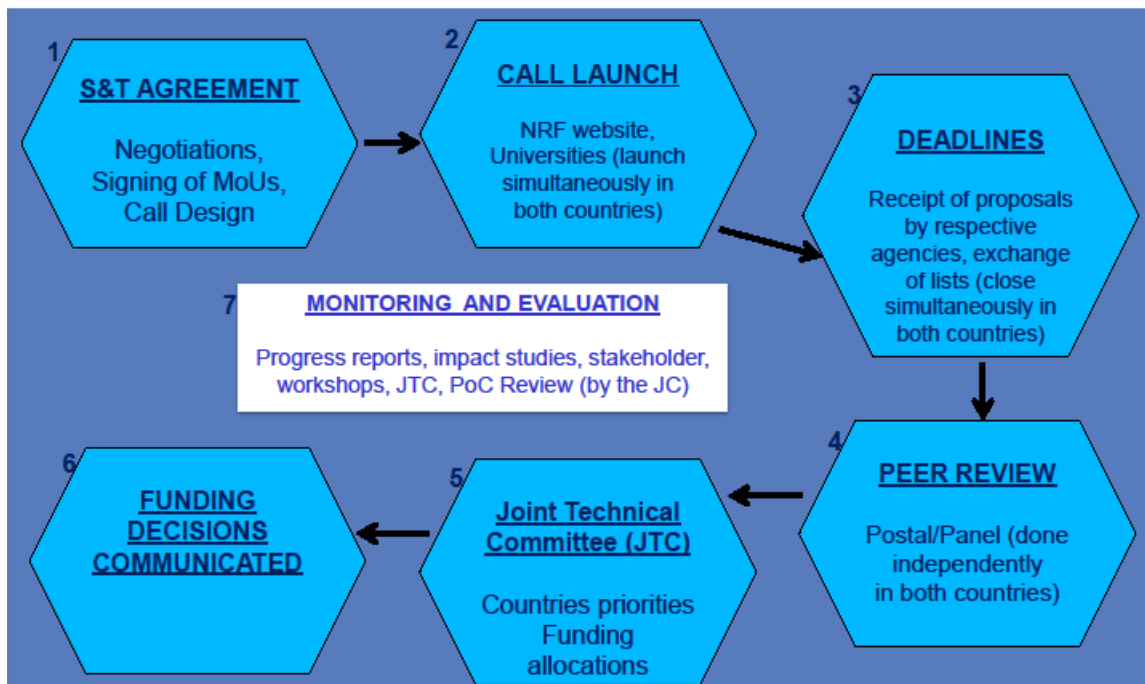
1

S&T AGREEMENT

Negotiations, Signing of MoUs, Call Design

2

CALL LAUNCH

NRF website, Universities (launch simultaneously in both countries)

3

DEADLINES

Receipt of proposals by respective agencies, exchange of lists (close simultaneously in both countries)

7

MONITORING AND EVALUATION

Progress reports, impact studies, stakeholder, workshops, JTC, PoC Review (by the JC)

4

PEER REVIEW

Postal/Panel (done independently in both countries)

5

Joint Technical Committee (JTC)

Countries priorities Funding allocations

6

FUNDING DECISIONS COMMUNICATED